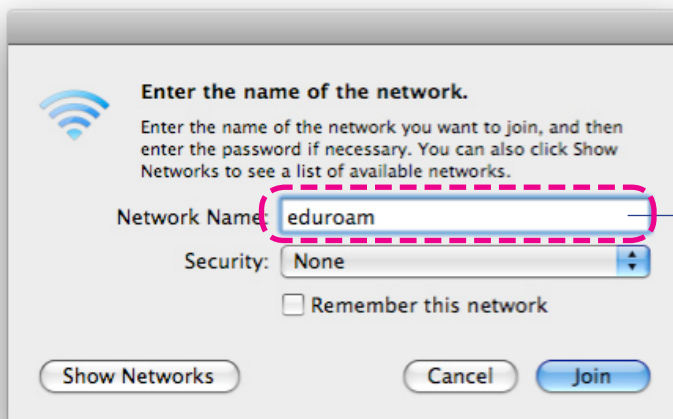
Enter the name of the network.

Enter the name of the network you want to join, and then enter the password if necessary. You can also click Show Networks to see a list of available networks.

Network Name: eduroam

Security: None

Remember this network

Show Networks

Cancel

Join